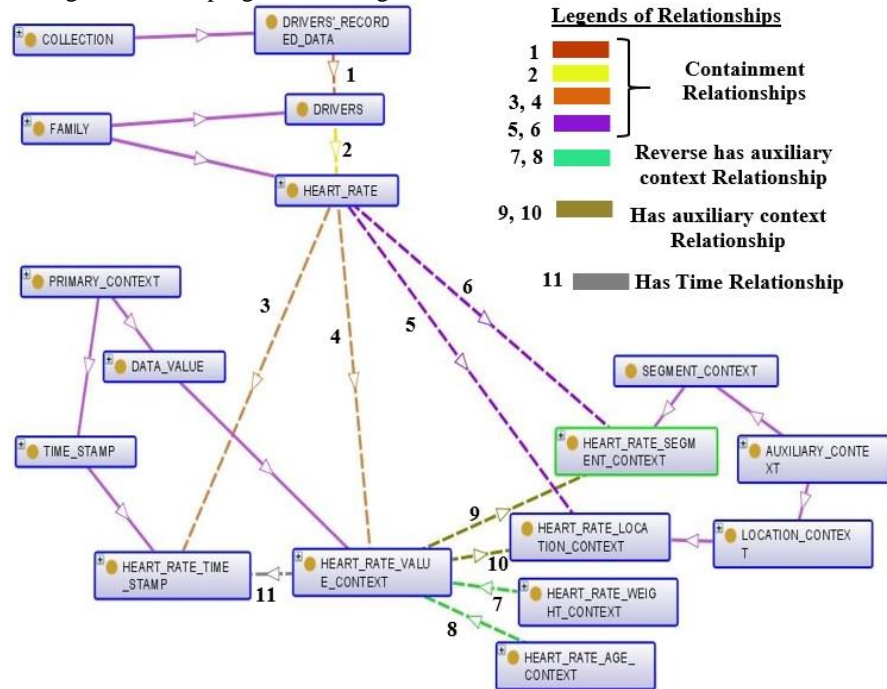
Legends of Relationships

1
2
3, 4
5, 6
Containment Relationships
7, 8
Reverse has auxiliary context Relationship
9, 10
Has auxiliary context Relationship
11
Has Time Relationship

COLLECTION
DRIVERS'_RECORDED_DATA
1
DRIVERS
FAMILY
2
HEART_RATE
PRIMARY_CONTEXT
3
4
5
6
DATA_VALUE
SEGMENT_CONTEXT
TIME_STAMP
HEART_RATE_SEGMENT_CONTEXT
AUXILIARY_CONTEXT
9
HEART_RATE_LOCATION_CONTEXT
LOCATION_CONTEXT
HEART_RATE_TIME_STAMP
HEART_RATE_VALUE_CONTEXT
10
11
HEART_RATE_WEIGHT_CONTEXT
7
8
HEART_RATE_AGE_CONTEXT